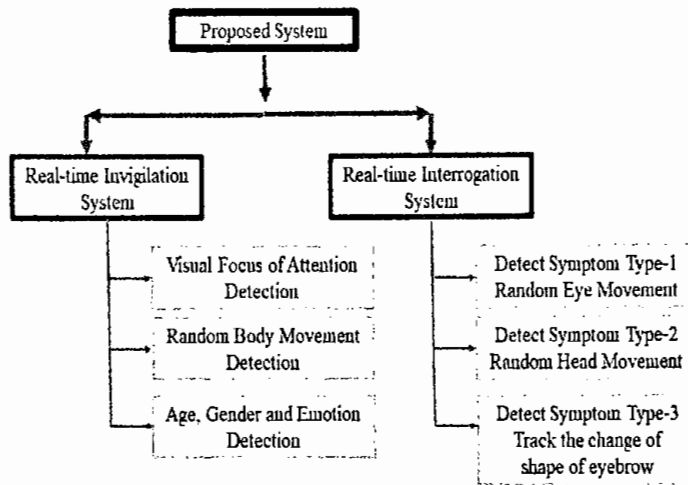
Proposed System

Real-time Invigilation System

Visual Focus of Attention Detection

Random Body Movement Detection

Age, Gender and Emotion Detection

Real-time Interrogation System

Detect Symptom Type-1 Random Eye Movement

Detect Symptom Type-2 Random Head Movement

Detect Symptom Type-3 Track the change of shape of eyebrow